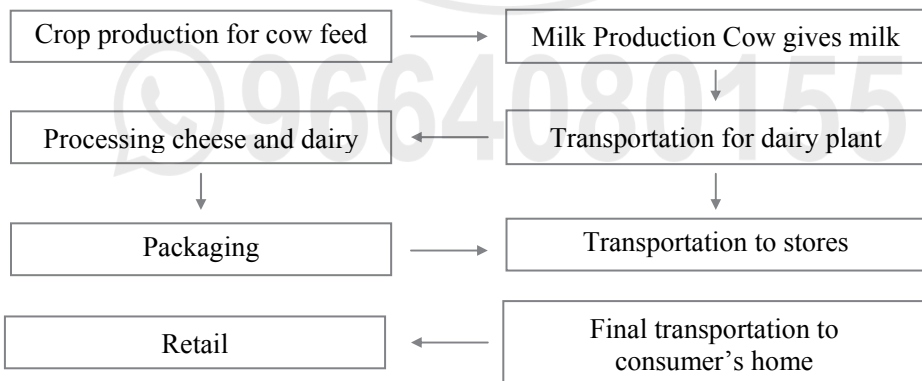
Crop production for cow feed

Milk Production Cow gives milk

Transportation for dairy plant

Processing cheese and dairy

Packaging

Transportation to stores

Final transportation to consumer’s home

Retail

9664080155